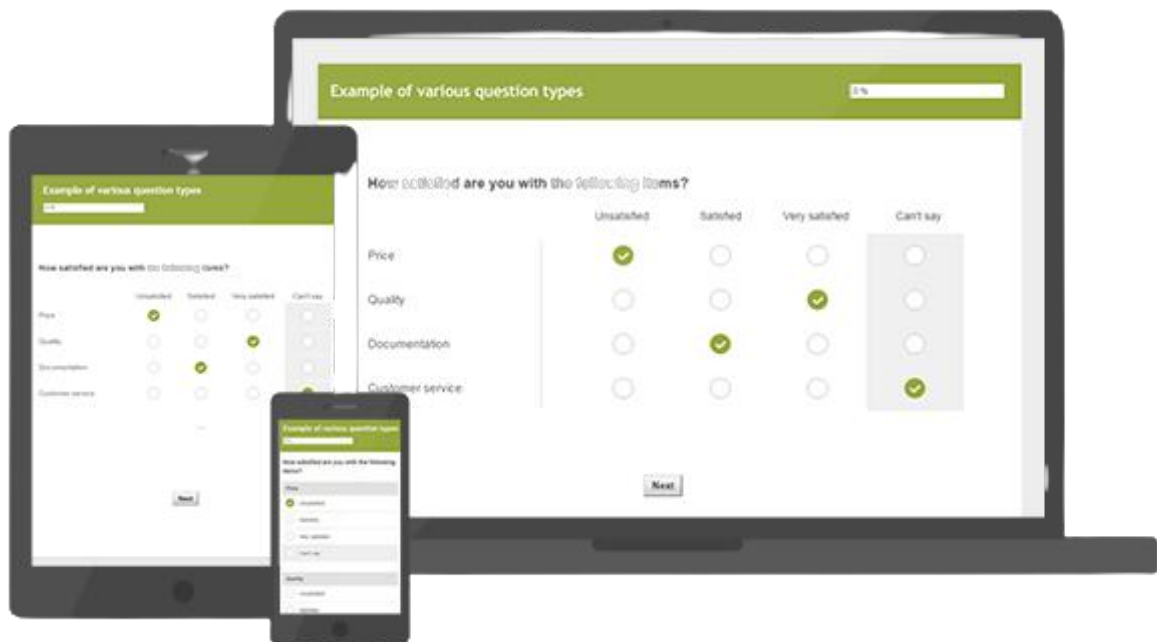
Example of various question types

0 %

How satisfied are you with the following items?

| | Unsatisfied | Satisfied | Very satisfied | Can't say |
|---|---|---|---|---|
| Price | | | | |
| Quality | | | | |
| Documentation | | | | |
| Customer service | | | | |

Next

Example of various question types

How satisfied are you with the following items?

| | Unsatisfied | Satisfied | Very satisfied | Can't say |
|---|---|---|---|---|
| Price | | | | |
| Quality | | | | |
| Documentation | | | | |
| Customer service | | | | |

Next

Example of various question types

How satisfied are you with the following items?

Price

Unsatisfied

Satisfied

Very satisfied

Can't say

Quality

Unsatisfied

Satisfied